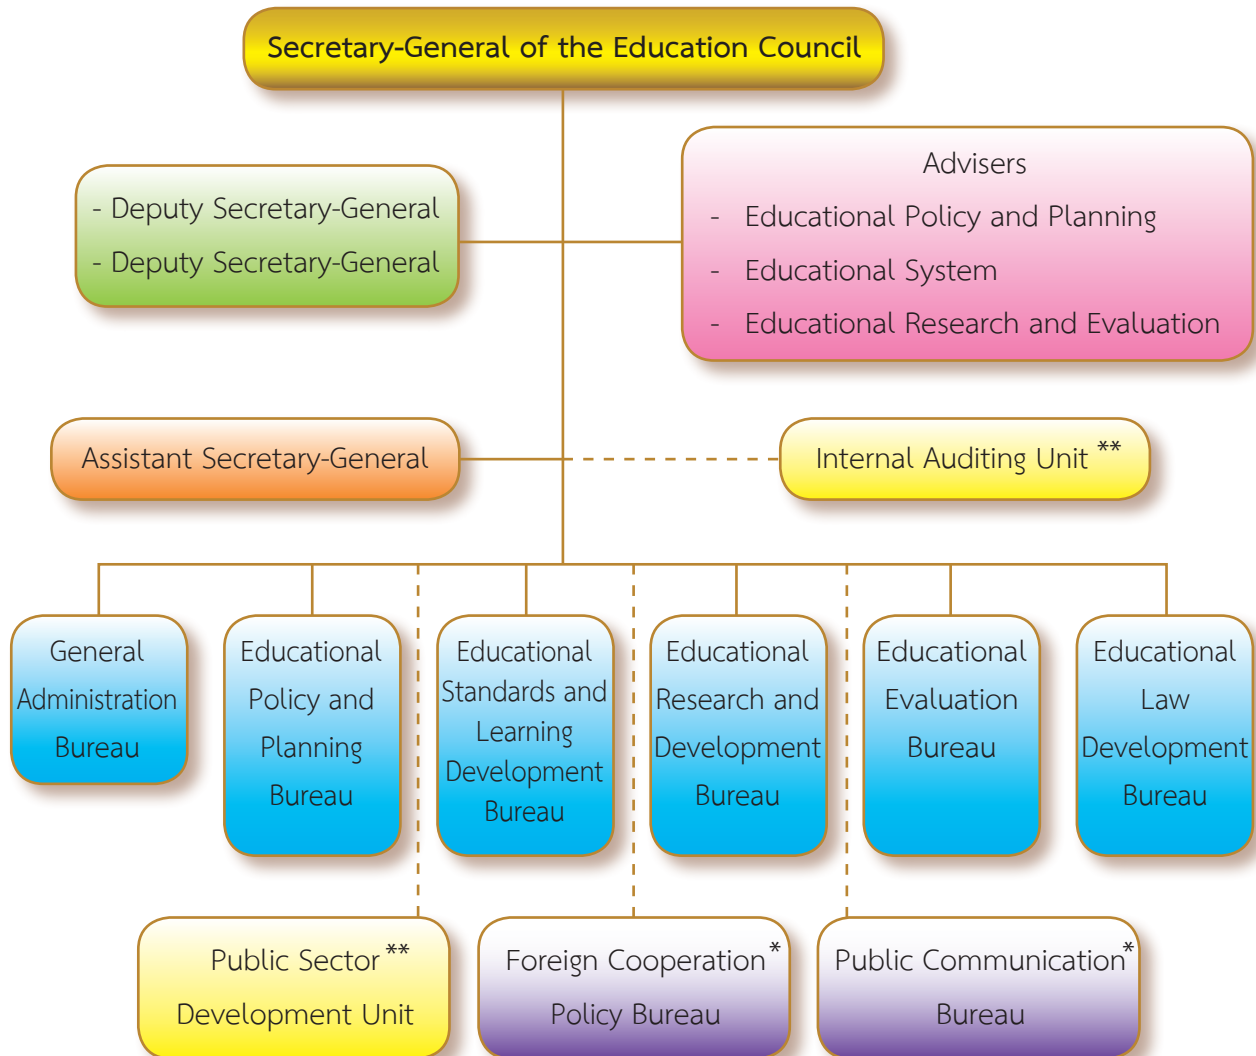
Secretary-General of the Education Council

- Deputy Secretary-General
- Deputy Secretary-General

Advisers
- Educational Policy and Planning
- Educational System
- Educational Research and Evaluation

Assistant Secretary-General

Internal Auditing Unit **

General Administration Bureau

Educational Policy and Planning Bureau

Educational Standards and Learning Development Bureau

Educational Research and Development Bureau

Educational Evaluation Bureau

Educational Law Development Bureau

Public Sector ** Development Unit

Foreign Cooperation * Policy Bureau

Public Communication * Bureau